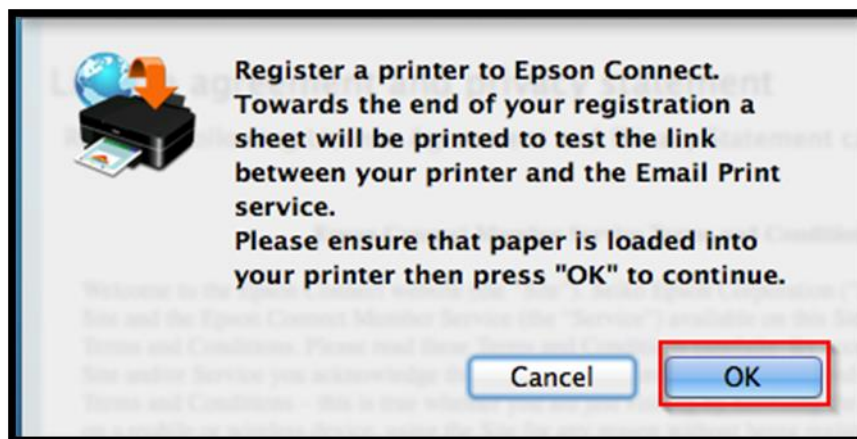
Register a printer to Epson Connect.
Towards the end of your registration a sheet will be printed to test the link between your printer and the Email Print service.
Please ensure that paper is loaded into your printer then press "OK" to continue.

Cancel

OK